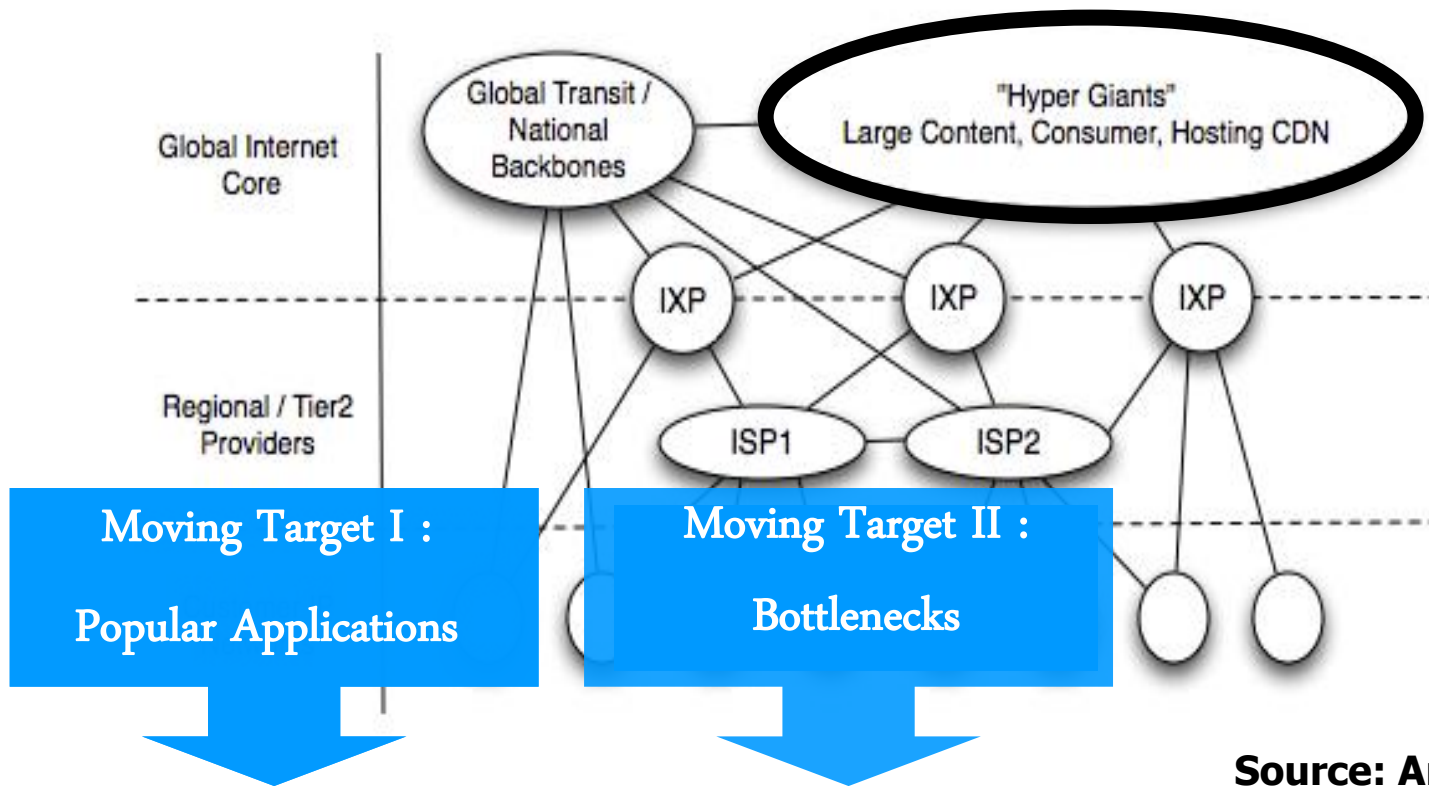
Global Internet Core

Global Transit / National Backbones

"Hyper Giants" Large Content, Consumer, Hosting CDN

IXP

IXP

IXP

Regional / Tier2 Providers

ISP1

ISP2

Moving Target I : Popular Applications

Moving Target II : Bottlenecks

Source: A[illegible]